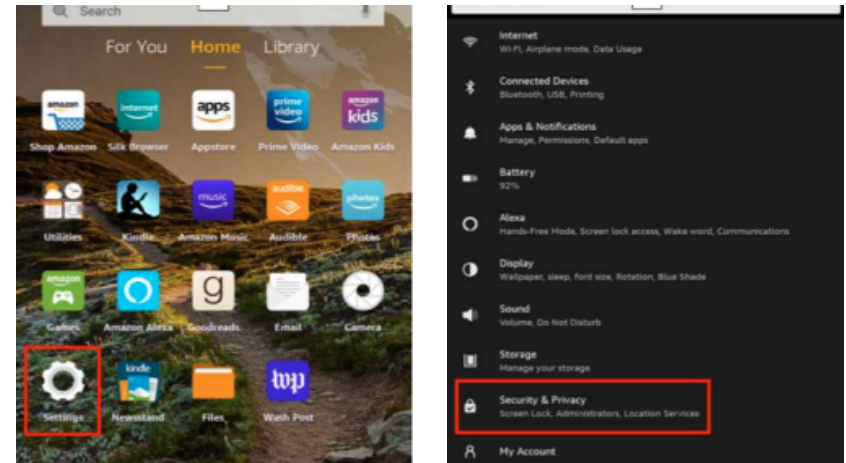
Search

For You Home Library

amazon
Shop Amazon

internet
Silk Browser

apps
Appstore

prime video
Prime Video

amazon kids
Amazon Kids

Utilities

Kindle

music
Amazon Music

audible
Audible

photos
Photos

amazon
Games

Amazon Alexa

g
Goodreads

Email

Camera

Settings

kindle
Newsstand

Files

wp
Wash Post

Internet
Wi-Fi, Airplane mode, Data Usage

Connected Devices
Bluetooth, USB, Printing

Apps & Notifications
Manage, Permissions, Default apps

Battery
92%

Alexa
Hands-Free Mode, Screen lock access, Wake word, Communications

Display
Wallpaper, sleep, font size, Rotation, Blue Shade

Sound
Volume, Do Not Disturb

Storage
Manage your storage

Security & Privacy
Screen Lock, Administrators, Location Services

My Account